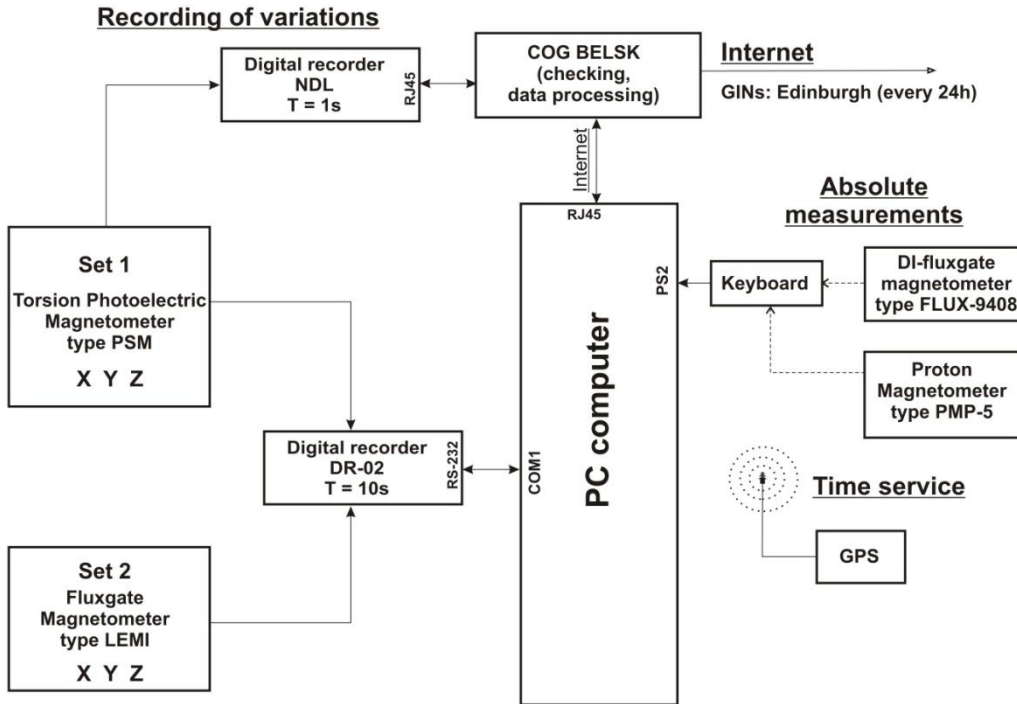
Recording of variations

Digital recorder
NDL
T = 1s

RJ45

COG BELSK
(checking,
data processing)

Internet

GINs: Edinburgh (every 24h)

Internet

RJ45

Absolute measurements

Set 1
Torsion Photoelectric Magnetometer
type PSM
X Y Z

PS2

Keyboard

DI-fluxgate
magnetometer
type FLUX-9408

PC computer

Proton
Magnetometer
type PMP-5

Digital recorder
DR-02
T = 10s

RS-232

COM1

Time service

GPS

Set 2
Fluxgate
Magnetometer
type LEMI
X Y Z